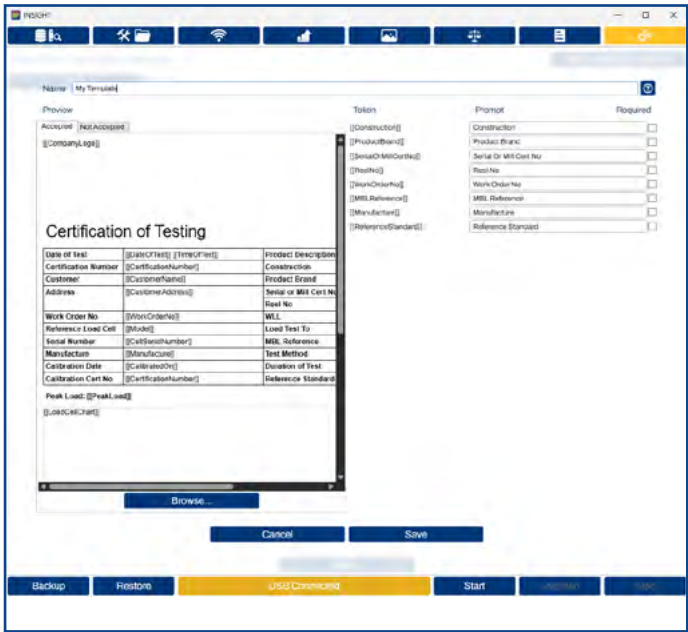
INSIGHT

Name My Template

Preview

Accepted Not Accepted

[[CompanyLogo]]

Certification of Testing

| Date of Test | [[DateOfTest]] [[TimeOfTest]] | Product Description |
|---|---|---|
| Certification Number | [[CertificationNumber]] | Construction |
| Customer | [[CustomerName]] | Product Brand |
| Address | [[CustomerAddress]] | Serial or Mill Cert No |
| | | Reel No |
| Work Order No | [[WorkOrderNo]] | WLL |
| Reference Load Cell | [[Model]] | Load Test To |
| Serial Number | [[CellSerialNumber]] | MBL Reference |
| Manufacture | [[Manufacturer]] | Test Method |
| Calibration Date | [[CalibratedOn]] | Duration of Test |
| Calibration Cert No | [[CertificationNumber]] | Reference Standard |

Peak Load: [[PeakLoad]]

[[LoadCellChart]]

Browse...

| Token | Prompt | Required |
|---|---|---|
| [[Construction]] | Construction | |
| [[ProductBrand]] | Product Brand | |
| [[SerialOrMillCertNo]] | Serial Or Mill Cert No | |
| [[ReelNo]] | Reel No | |
| [[WorkOrderNo]] | Work Order No | |
| [[MBLReference]] | MBL Reference | |
| [[Manufacturer]] | Manufacturer | |
| [[ReferenceStandard]] | Reference Standard | |

Cancel Save

Backup Restore USB Connected Start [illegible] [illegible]